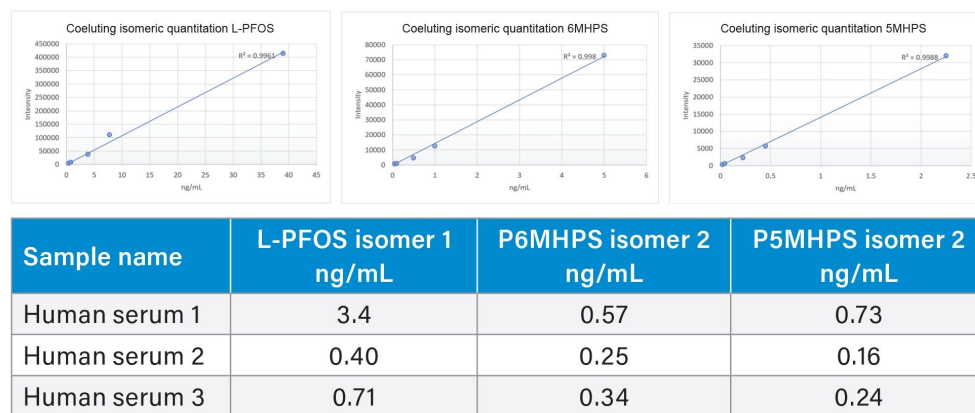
Coeluting isomeric quantitation L-PFOS

450000
400000
350000
300000
250000
200000
150000
100000
50000
0

Intensity

$R^2 = 0.9961$

0 5 10 15 20 25 30 35 40 45

ng/mL

Coeluting isomeric quantitation 6MHPS

80000
70000
60000
50000
40000
30000
20000
10000
0

Intensity

$R^2 = 0.998$

0 1 2 3 4 5 6

ng/mL

Coeluting isomeric quantitation 5MHPS

35000
30000
25000
20000
15000
10000
5000
0

Intensity

$R^2 = 0.9988$

0 0.5 1 1.5 2 2.5

ng/mL

| Sample name | L-PFOS isomer 1 ng/mL | P6MHPS isomer 2 ng/mL | P5MHPS isomer 2 ng/mL |
|---|---|---|---|
| Human serum 1 | 3.4 | 0.57 | 0.73 |
| Human serum 2 | 0.40 | 0.25 | 0.16 |
| Human serum 3 | 0.71 | 0.34 | 0.24 |